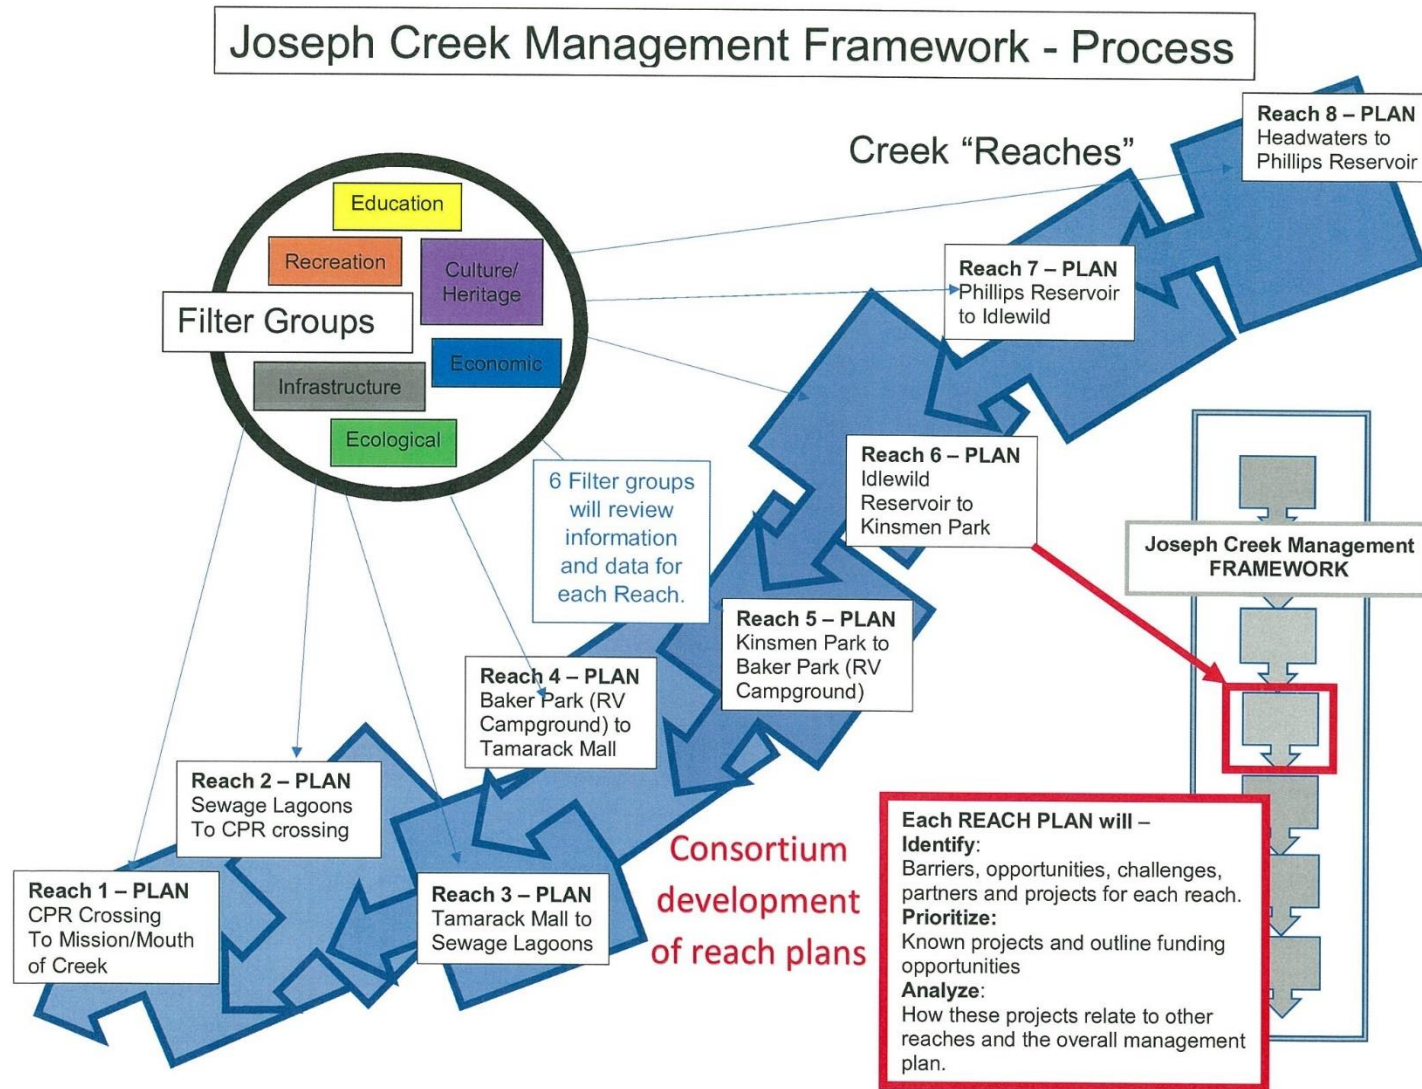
Joseph Creek Management Framework - Process

Creek "Reaches"

Reach 8 – PLAN
Headwaters to Phillips Reservoir

Education
Recreation
Culture/ Heritage
Filter Groups
Economic
Infrastructure
Ecological

Reach 7 – PLAN
Phillips Reservoir to Idlewild

Reach 6 – PLAN
Idlewild Reservoir to Kinsmen Park

6 Filter groups will review information and data for each Reach.

Joseph Creek Management FRAMEWORK

Reach 5 – PLAN
Kinsmen Park to Baker Park (RV Campground)

Reach 4 – PLAN
Baker Park (RV Campground) to Tamarack Mall

Reach 2 – PLAN
Sewage Lagoons To CPR crossing

Reach 1 – PLAN
CPR Crossing To Mission/Mouth of Creek

Reach 3 – PLAN
Tamarack Mall to Sewage Lagoons

Consortium development of reach plans

Each REACH PLAN will –
Identify:
Barriers, opportunities, challenges, partners and projects for each reach.
Prioritize:
Known projects and outline funding opportunities
Analyze:
How these projects relate to other reaches and the overall management plan.